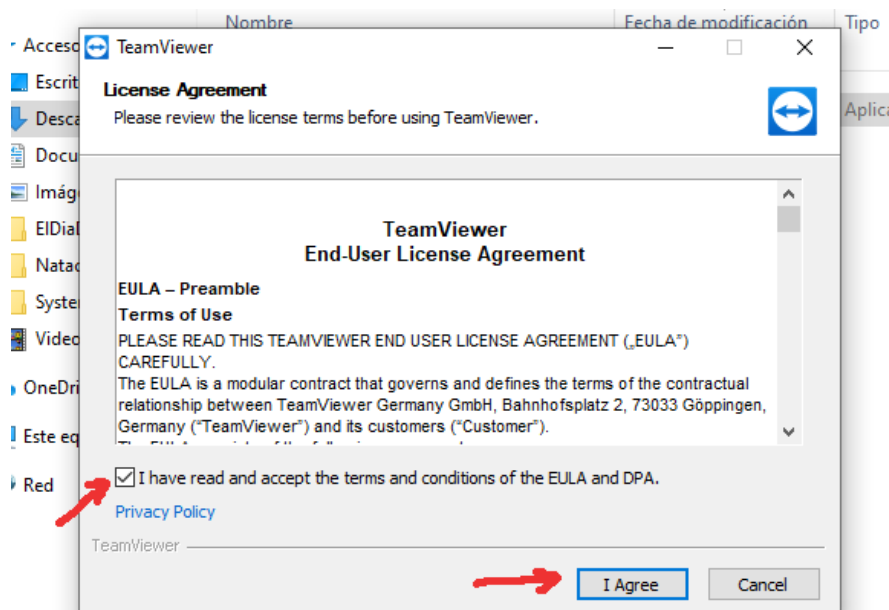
Nombre
Fecha de modificación
Tipo
Acceso
Escrit
Desca
Docu
Imág
ElDial
Natac
Syste
Video
OneDri
Este eq
Red
Aplica

TeamViewer

License Agreement
Please review the license terms before using TeamViewer.

TeamViewer
End-User License Agreement

EULA – Preamble
Terms of Use
PLEASE READ THIS TEAMVIEWER END USER LICENSE AGREEMENT („EULA") CAREFULLY.
The EULA is a modular contract that governs and defines the terms of the contractual relationship between TeamViewer Germany GmbH, Bahnhofsplatz 2, 73033 Göppingen, Germany ("TeamViewer") and its customers ("Customer").
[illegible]

I have read and accept the terms and conditions of the EULA and DPA.
Privacy Policy
TeamViewer
I Agree
Cancel